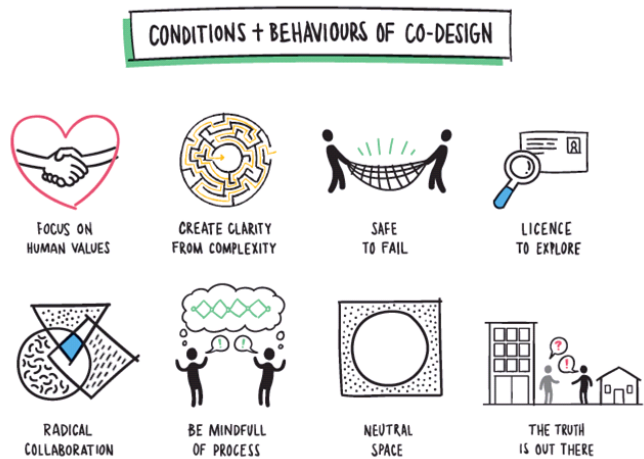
CONDITIONS + BEHAVIOURS OF CO-DESIGN

FOCUS ON HUMAN VALUES

CREATE CLARITY FROM COMPLEXITY

SAFE TO FAIL

LICENCE TO EXPLORE

RADICAL COLLABORATION

BE MINDFULL OF PROCESS

NEUTRAL SPACE

THE TRUTH IS OUT THERE